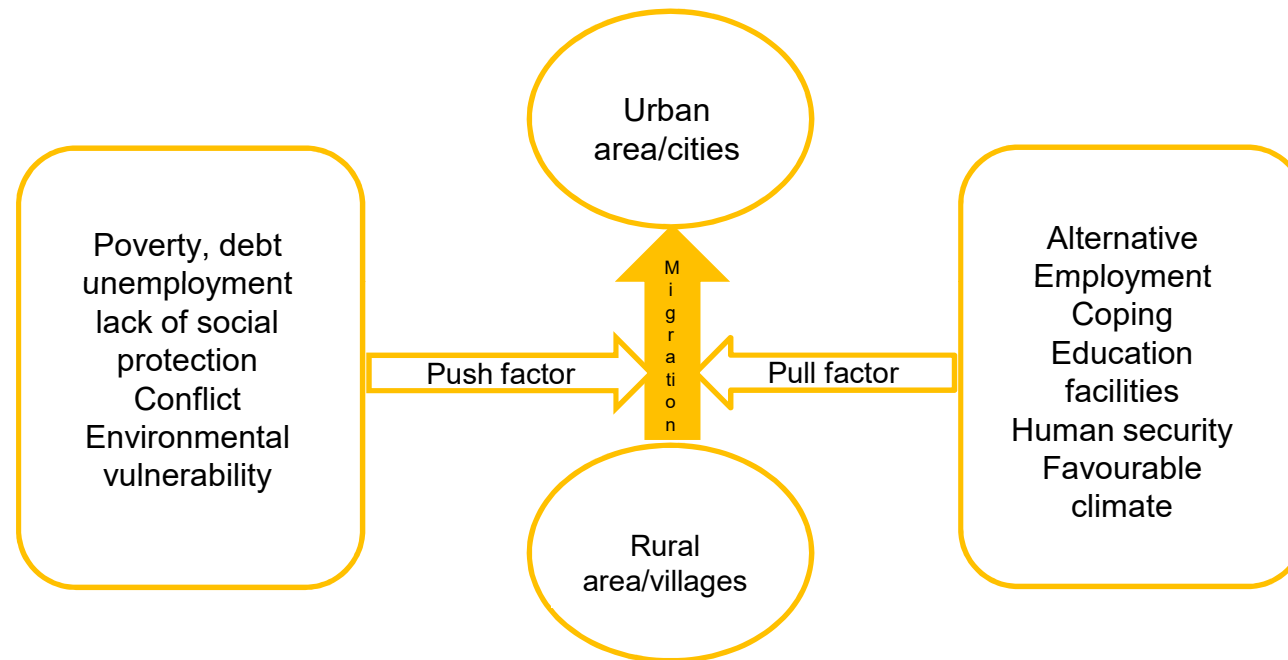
Urban area/cities

Poverty, debt unemployment lack of social protection Conflict Environmental vulnerability

Push factor

Migration

Pull factor

Alternative Employment Coping Education facilities Human security Favourable climate

Rural area/villages